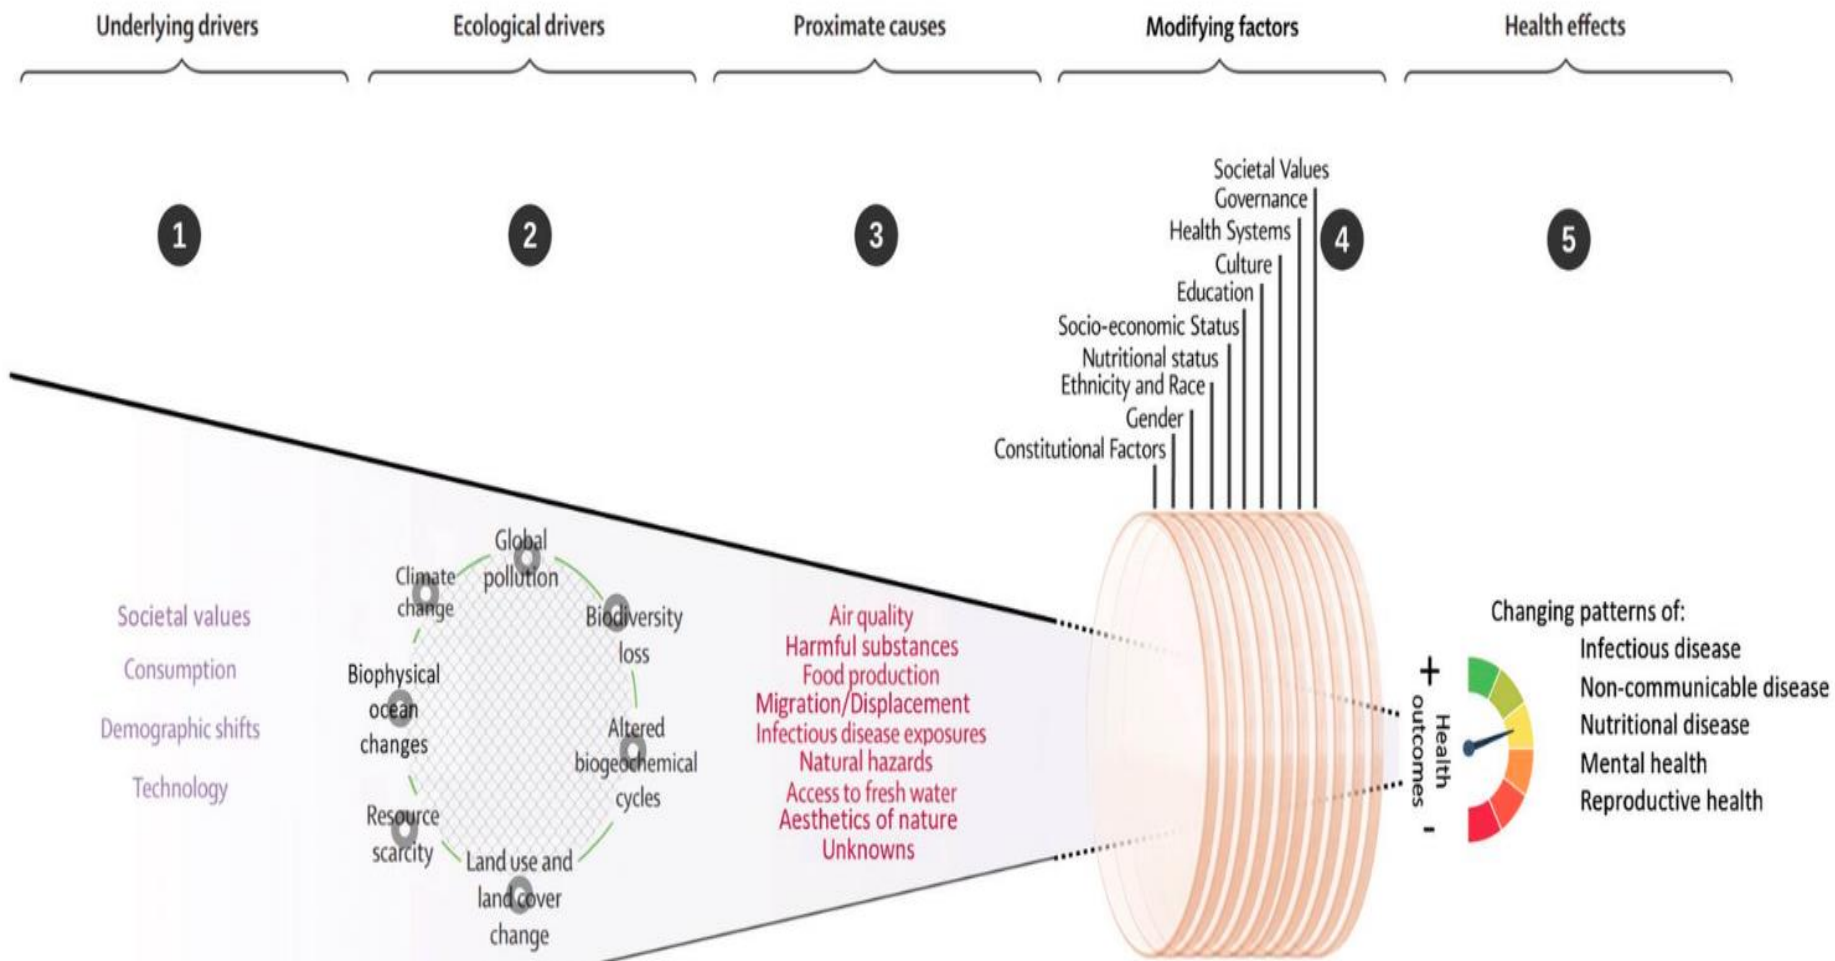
Underlying drivers

Ecological drivers

Proximate causes

Modifying factors

Health effects

1

2

3

4

5

Societal Values
Governance
Health Systems
Culture
Education
Socio-economic Status
Nutritional status
Ethnicity and Race
Gender
Constitutional Factors

Societal values
Consumption
Demographic shifts
Technology

Global pollution
Climate change
Biodiversity loss
Biophysical ocean changes
Altered biogeochemical cycles
Resource scarcity
Land use and land cover change

Air quality
Harmful substances
Food production
Migration/Displacement
Infectious disease exposures
Natural hazards
Access to fresh water
Aesthetics of nature
Unknowns

+
Health outcomes
-

Changing patterns of:
Infectious disease
Non-communicable disease
Nutritional disease
Mental health
Reproductive health